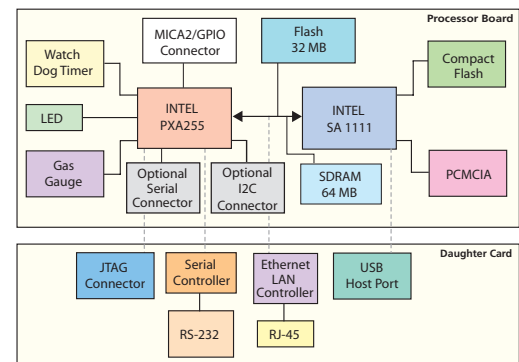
Processor Board

MICA2/GPIO Connector

Flash 32 MB

Watch Dog Timer

Compact Flash

INTEL PXA255

INTEL SA 1111

LED

Gas Gauge

Optional Serial Connector

Optional I2C Connector

SDRAM 64 MB

PCMCIA

Daughter Card

JTAG Connector

Serial Controller

Ethernet LAN Controller

USB Host Port

RS-232

RJ-45